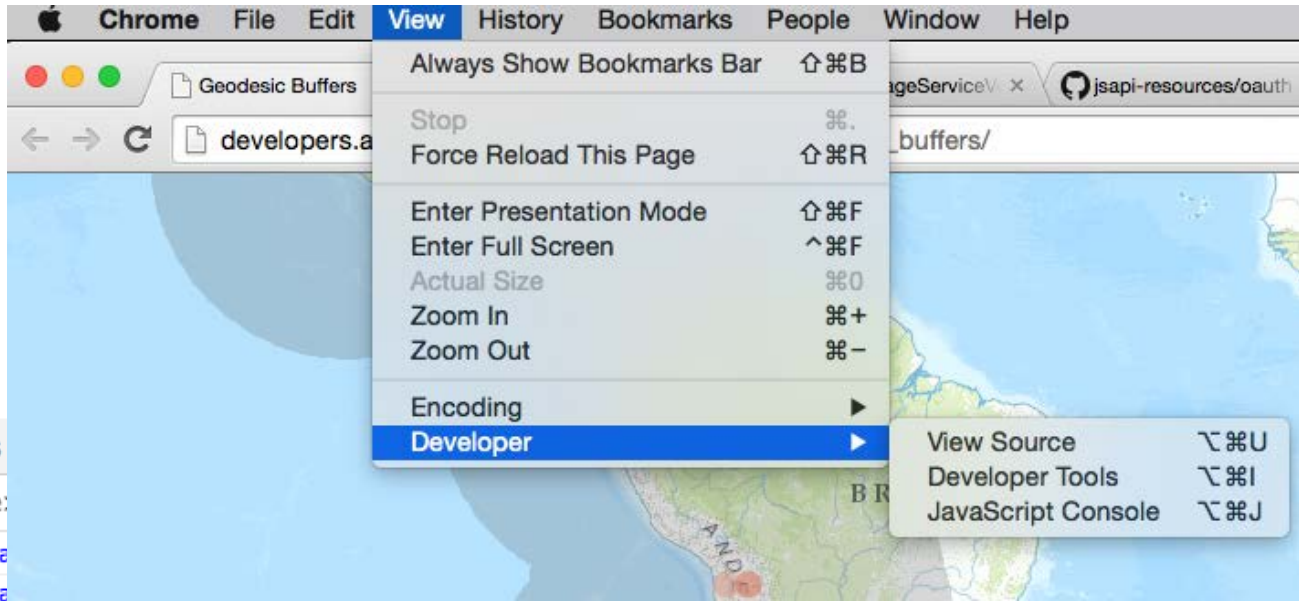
Chrome File Edit View History Bookmarks People Window Help

Geodesic Buffers

ageServiceV ×

jsapi-resources/oauth

developers.a

_buffers/

Always Show Bookmarks Bar ⇧⌘B

Stop ⌘.

Force Reload This Page ⇧⌘R

Enter Presentation Mode ⇧⌘F

Enter Full Screen ^⌘F

Actual Size ⌘0

Zoom In ⌘+

Zoom Out ⌘−

Encoding ▶

Developer ▶

View Source ⌥⌘U

Developer Tools ⌥⌘I

JavaScript Console ⌥⌘J

B R

A N D